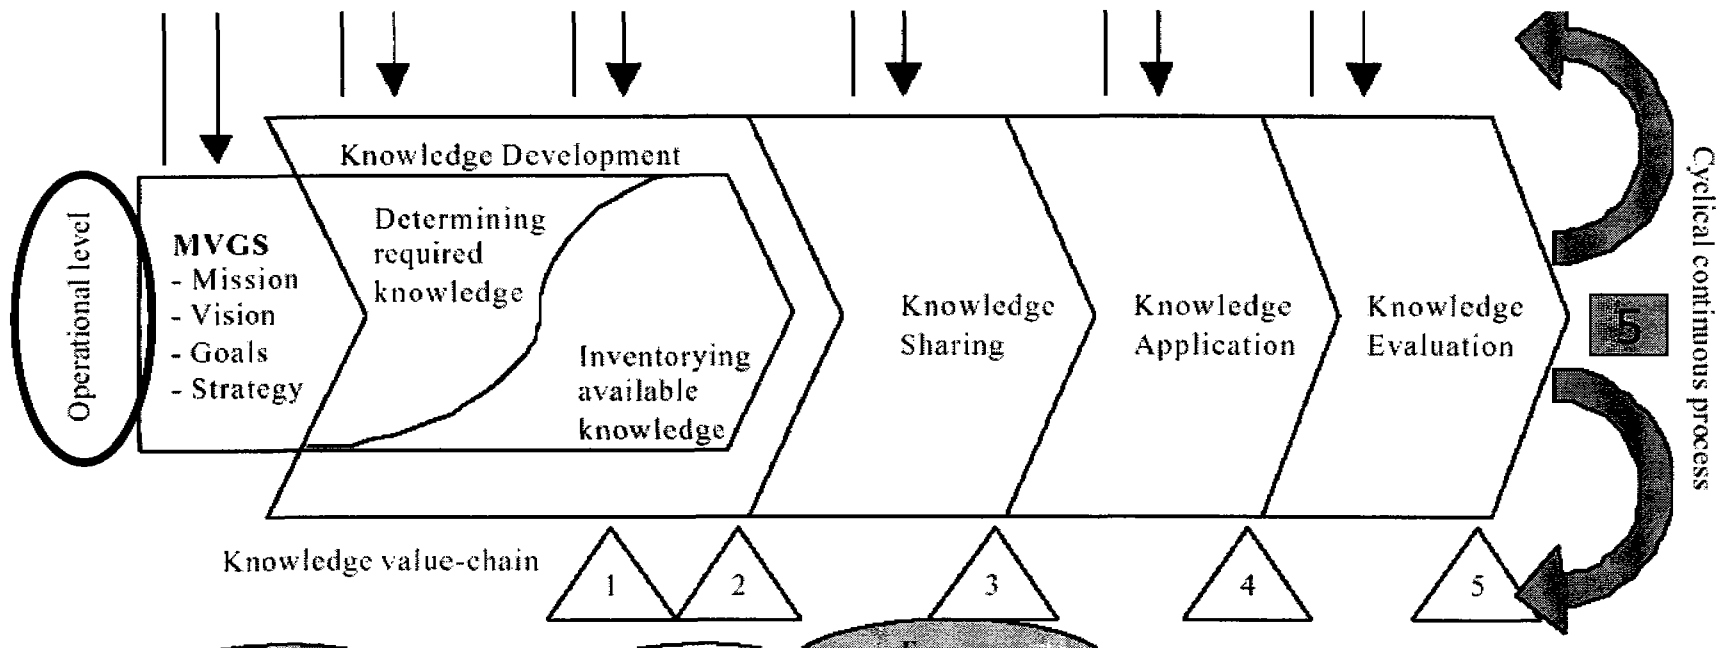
Operational level

MVGS
- Mission
- Vision
- Goals
- Strategy

Knowledge Development

Determining required knowledge

Inventorying available knowledge

Knowledge Sharing

Knowledge Application

Knowledge Evaluation

5

Cyclical continuous process

Knowledge value-chain

1

2

3

4

5

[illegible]